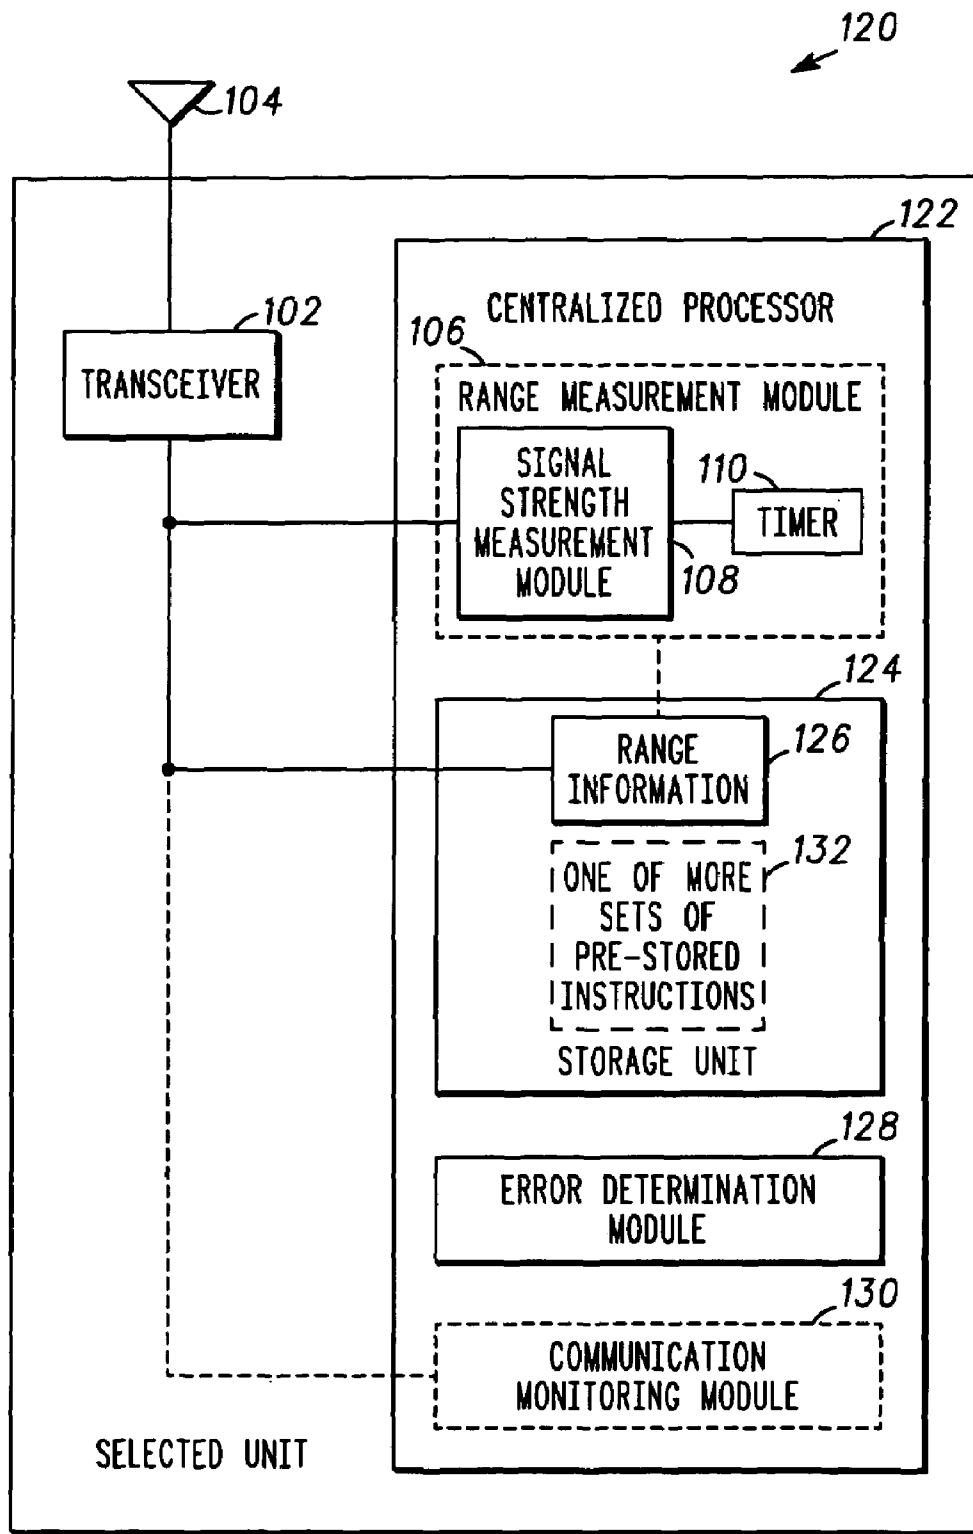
120

104

122

102

CENTRALIZED PROCESSOR

106

TRANSCEIVER

RANGE MEASUREMENT MODULE

SIGNAL STRENGTH MEASUREMENT MODULE

110

TIMER

108

124

RANGE INFORMATION

126

132

ONE OF MORE SETS OF PRE-STORED INSTRUCTIONS

STORAGE UNIT

128

ERROR DETERMINATION MODULE

130

COMMUNICATION MONITORING MODULE

SELECTED UNIT